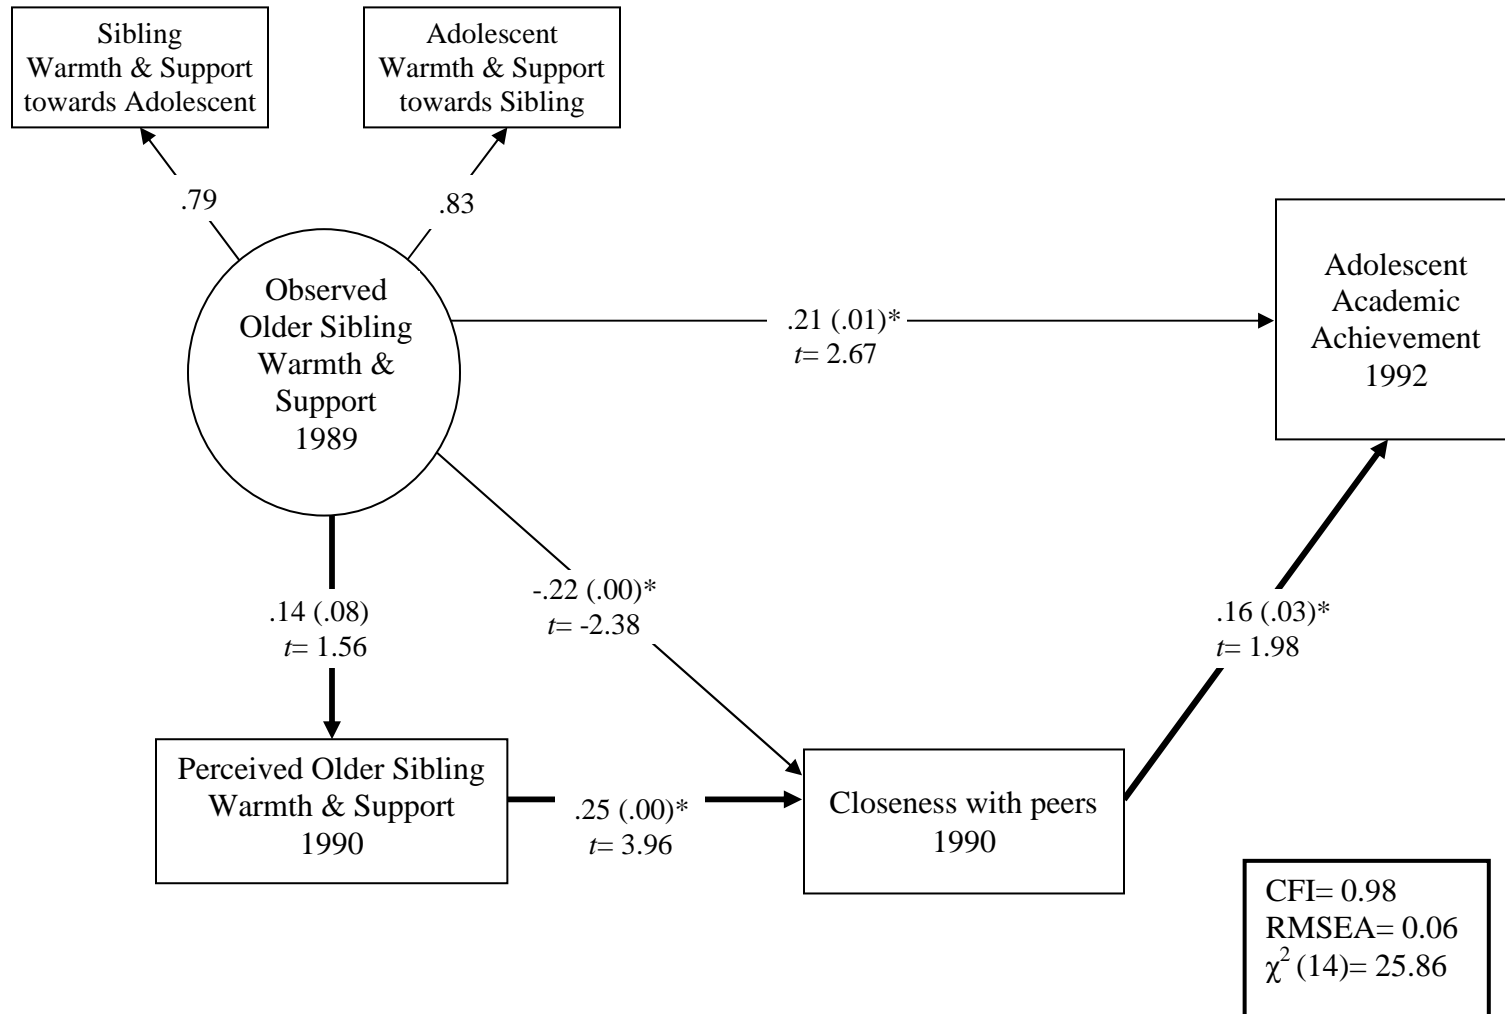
Sibling Warmth & Support towards Adolescent

Adolescent Warmth & Support towards Sibling

.79

.83

Observed Older Sibling Warmth & Support 1989

.21 (.01)*
$t$= 2.67

Adolescent Academic Achievement 1992

.14 (.08)
$t$= 1.56

-.22 (.00)*
$t$= -2.38

.16 (.03)*
$t$= 1.98

Perceived Older Sibling Warmth & Support 1990

.25 (.00)*
$t$= 3.96

Closeness with peers 1990

CFI= 0.98
RMSEA= 0.06
$\chi^2$ (14)= 25.86